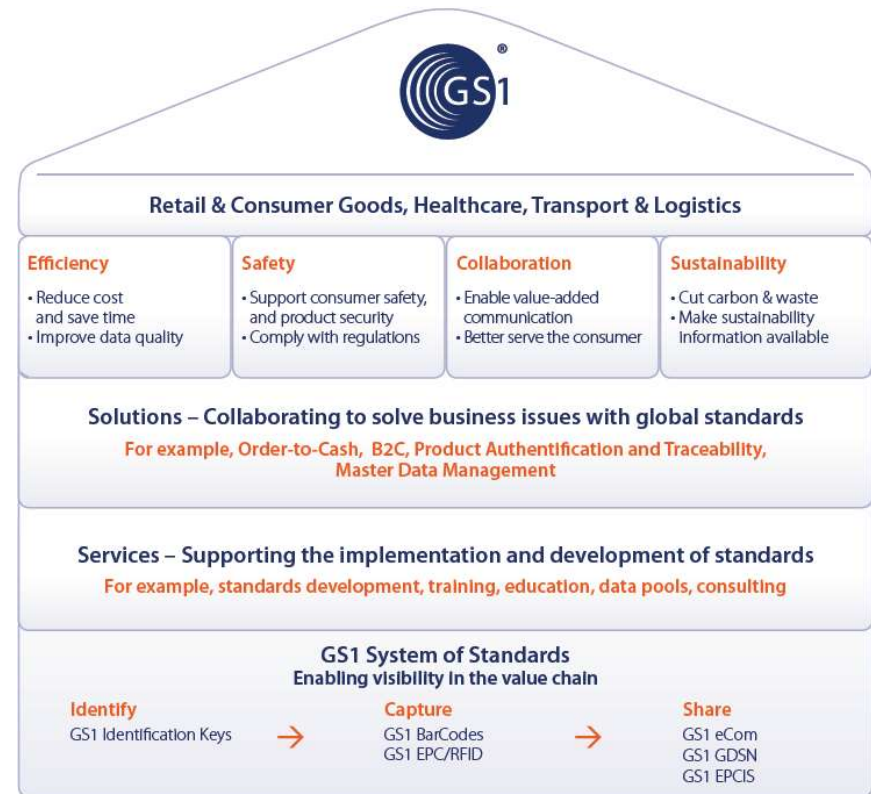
GS1®

Retail & Consumer Goods, Healthcare, Transport & Logistics

Efficiency
• Reduce cost and save time
• Improve data quality

Safety
• Support consumer safety, and product security
• Comply with regulations

Collaboration
• Enable value-added communication
• Better serve the consumer

Sustainability
• Cut carbon & waste
• Make sustainability information available

Solutions – Collaborating to solve business issues with global standards
For example, Order-to-Cash, B2C, Product Authentification and Traceability, Master Data Management

Services – Supporting the implementation and development of standards
For example, standards development, training, education, data pools, consulting

GS1 System of Standards
Enabling visibility in the value chain

Identify
GS1 Identification Keys

→

Capture
GS1 BarCodes
GS1 EPC/RFID

→

Share
GS1 eCom
GS1 GDSN
GS1 EPCIS